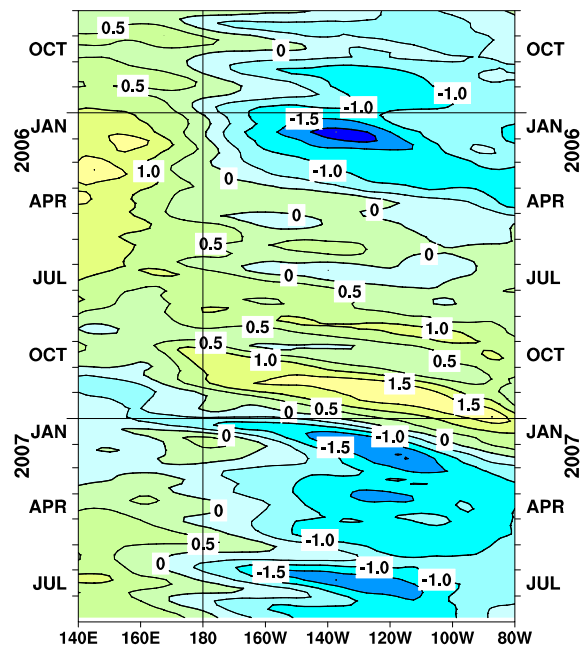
0.5
OCT
0
-0.5
-1.0
-1.0
OCT
2006
JAN
-1.5
JAN
2006
1.0
-1.0
0
APR
0
0
APR
0
0.5
JUL
0
0.5
JUL
0.5
1.0
OCT
0.5
1.0
0.5
OCT
1.5
1.5
0
0.5
2007
JAN
0
-1.0
0
JAN
2007
-1.5
APR
APR
0
0.5
-1.0
0
-1.5
-1.0
-1.0
JUL
JUL
140E
160E
180
160W
140W
120W
100W
80W